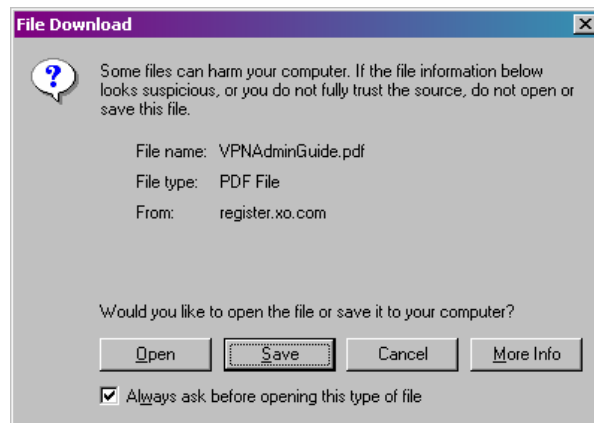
File Download

Some files can harm your computer. If the file information below looks suspicious, or you do not fully trust the source, do not open or save this file.

File name: VPNAdminGuide.pdf
File type: PDF File
From: register.xo.com

Would you like to open the file or save it to your computer?

Open
Save
Cancel
More Info

Always ask before opening this type of file